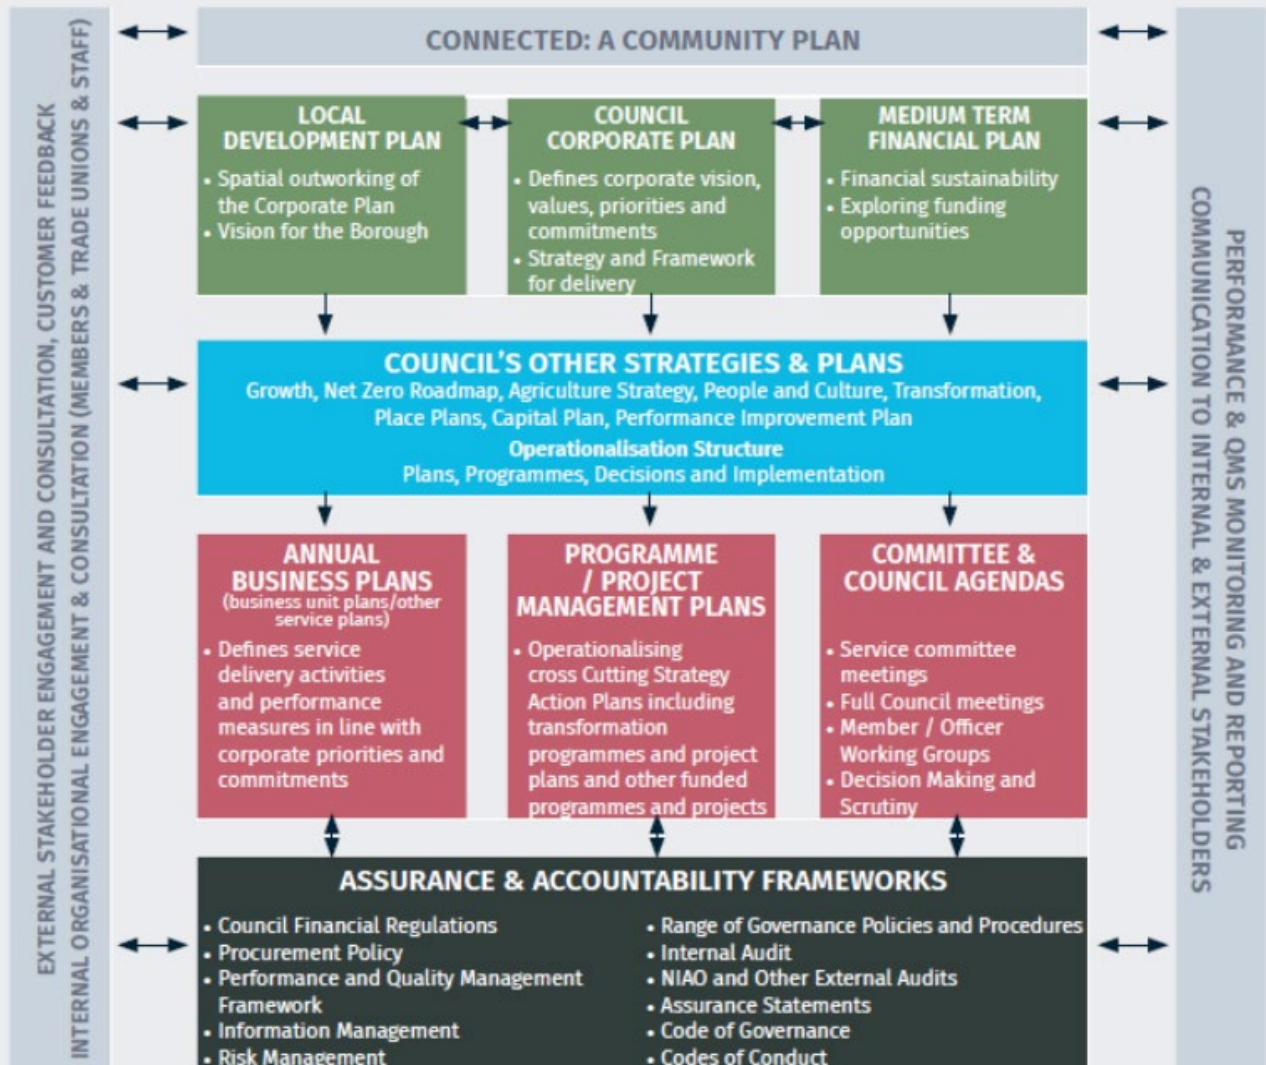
EXTERNAL STAKEHOLDER ENGAGEMENT AND CONSULTATION, CUSTOMER FEEDBACK
INTERNAL ORGANISATIONAL ENGAGEMENT & CONSULTATION (MEMBERS & TRADE UNIONS & STAFF)

CONNECTED: A COMMUNITY PLAN

LOCAL DEVELOPMENT PLAN
• Spatial outworking of the Corporate Plan
• Vision for the Borough

COUNCIL CORPORATE PLAN
• Defines corporate vision, values, priorities and commitments
• Strategy and Framework for delivery

MEDIUM TERM FINANCIAL PLAN
• Financial sustainability
• Exploring funding opportunities

COUNCIL'S OTHER STRATEGIES & PLANS
Growth, Net Zero Roadmap, Agriculture Strategy, People and Culture, Transformation, Place Plans, Capital Plan, Performance Improvement Plan
Operationalisation Structure
Plans, Programmes, Decisions and Implementation

ANNUAL BUSINESS PLANS
(business unit plans/other service plans)
• Defines service delivery activities and performance measures in line with corporate priorities and commitments

PROGRAMME / PROJECT MANAGEMENT PLANS
• Operationalising cross Cutting Strategy Action Plans including transformation programmes and project plans and other funded programmes and projects

COMMITTEE & COUNCIL AGENDAS
• Service committee meetings
• Full Council meetings
• Member / Officer Working Groups
• Decision Making and Scrutiny

ASSURANCE & ACCOUNTABILITY FRAMEWORKS
• Council Financial Regulations
• Procurement Policy
• Performance and Quality Management Framework
• Information Management
• Risk Management
• Range of Governance Policies and Procedures
• Internal Audit
• NIAO and Other External Audits
• Assurance Statements
• Code of Governance
• Codes of Conduct

COMMUNICATION TO INTERNAL & EXTERNAL STAKEHOLDERS
PERFORMANCE & QMS MONITORING AND REPORTING